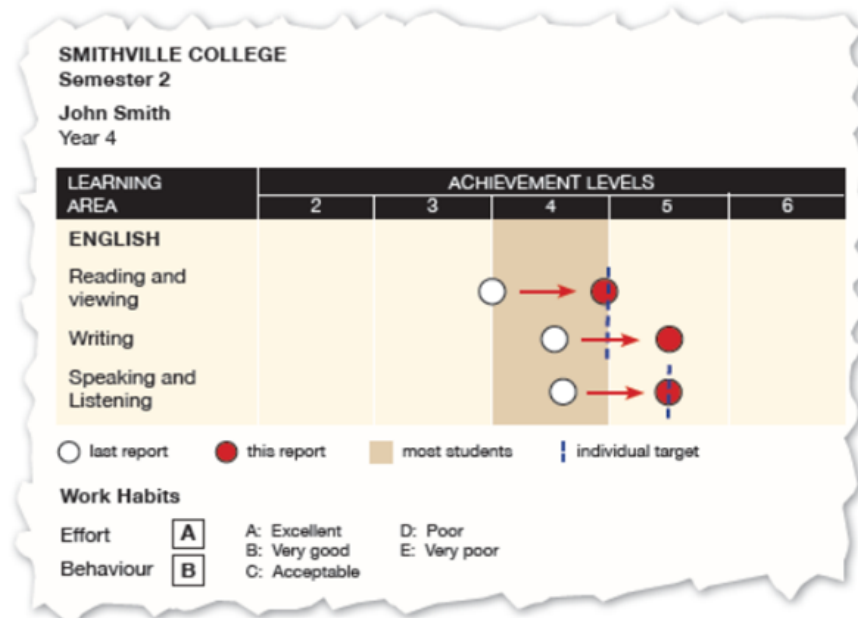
SMITHVILLE COLLEGE
Semester 2

John Smith
Year 4

| LEARNING AREA | ACHIEVEMENT LEVELS 2 | 3 | 4 | 5 | 6 |
|---|---|---|---|---|---|
| ENGLISH | | | | | |
| Reading and viewing | | | | | |
| Writing | | | | | |
| Speaking and Listening | | | | | |

last report  this report  most students  individual target

Work Habits

Effort A
Behaviour B

A: Excellent
B: Very good
C: Acceptable
D: Poor
E: Very poor